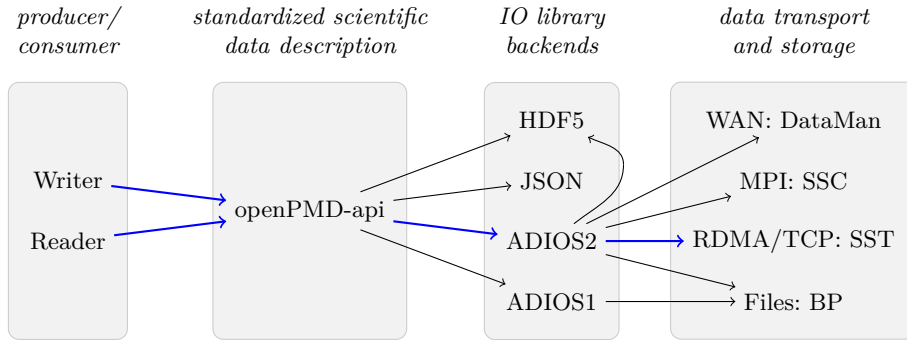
producer/ consumer

standardized scientific data description

IO library backends

data transport and storage

Writer

Reader

openPMD-api

HDF5

JSON

ADIOS2

ADIOS1

WAN: DataMan

MPI: SSC

RDMA/TCP: SST

Files: BP